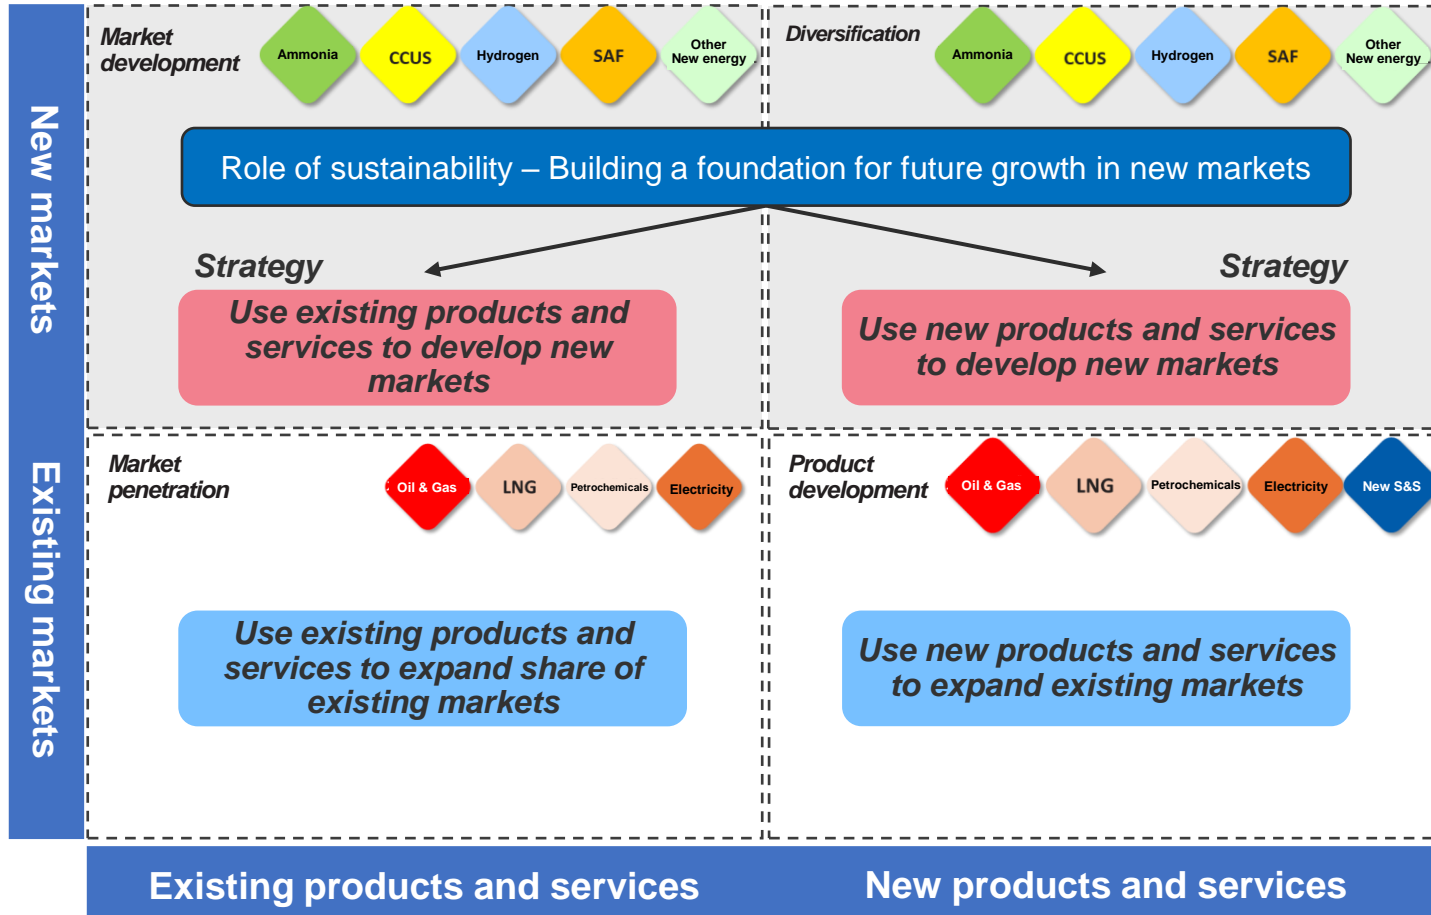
New markets

Market development

Ammonia

CCUS

Hydrogen

SAF

Other New energy

Diversification

Ammonia

CCUS

Hydrogen

SAF

Other New energy

Role of sustainability – Building a foundation for future growth in new markets

Strategy

Use existing products and services to develop new markets

Strategy

Use new products and services to develop new markets

Existing markets

Market penetration

Oil & Gas

LNG

Petrochemicals

Electricity

Product development

Oil & Gas

LNG

Petrochemicals

Electricity

New S&S

Use existing products and services to expand share of existing markets

Use new products and services to expand existing markets

Existing products and services

New products and services